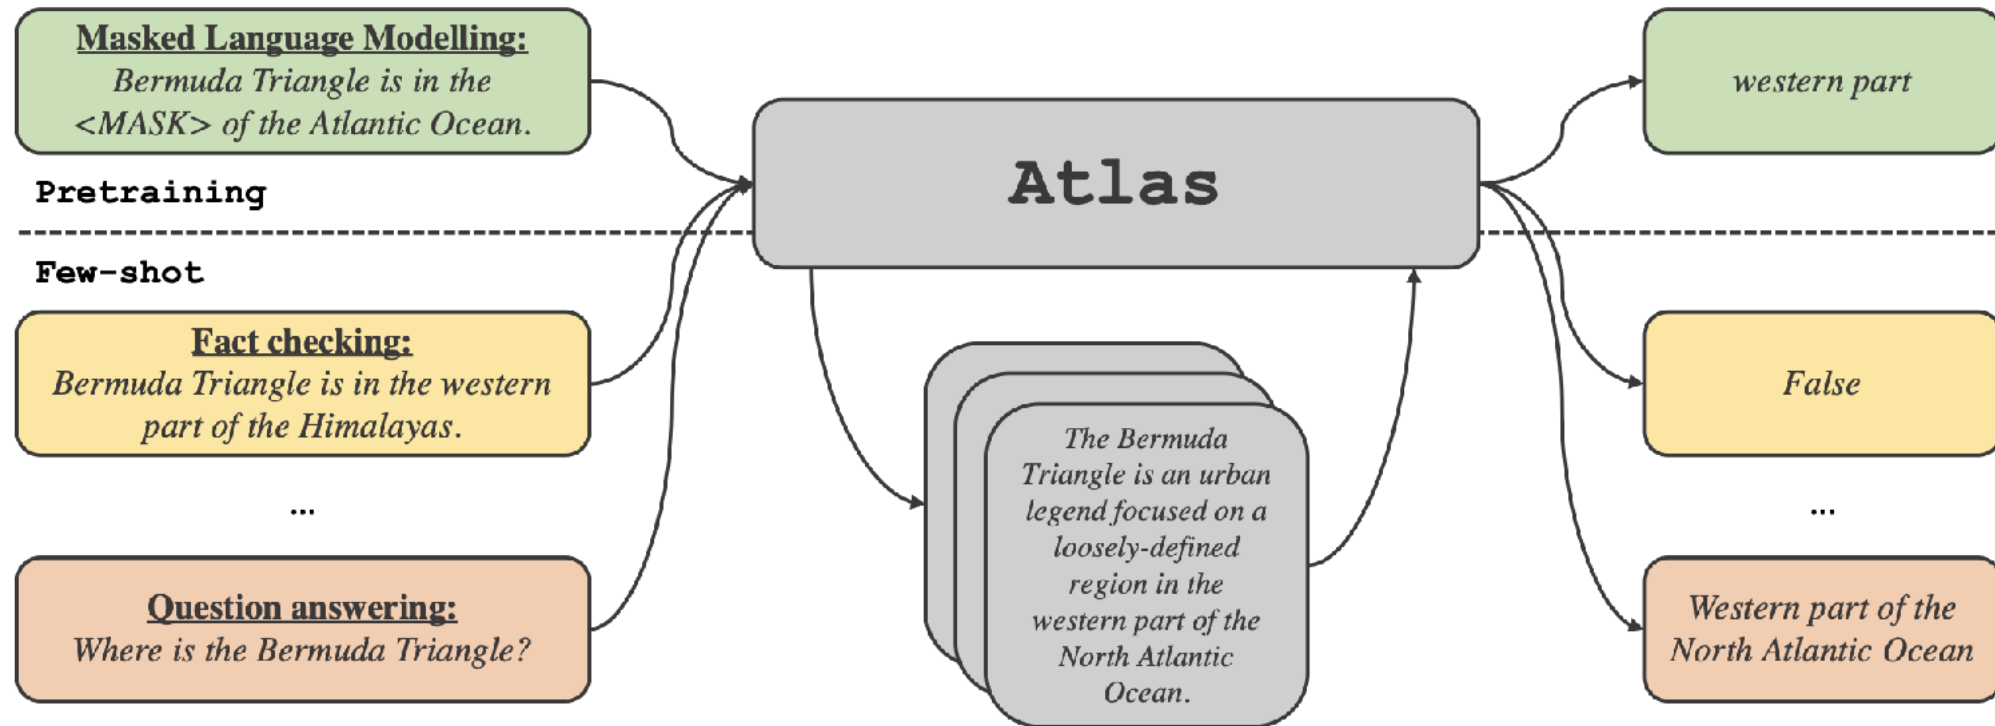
Masked Language Modelling:
Bermuda Triangle is in the <MASK> of the Atlantic Ocean.

Pretraining

Few-shot

Fact checking:
Bermuda Triangle is in the western part of the Himalayas.

...

Question answering:
Where is the Bermuda Triangle?

Atlas

The Bermuda Triangle is an urban legend focused on a loosely-defined region in the western part of the North Atlantic Ocean.

western part

False

...

Western part of the North Atlantic Ocean